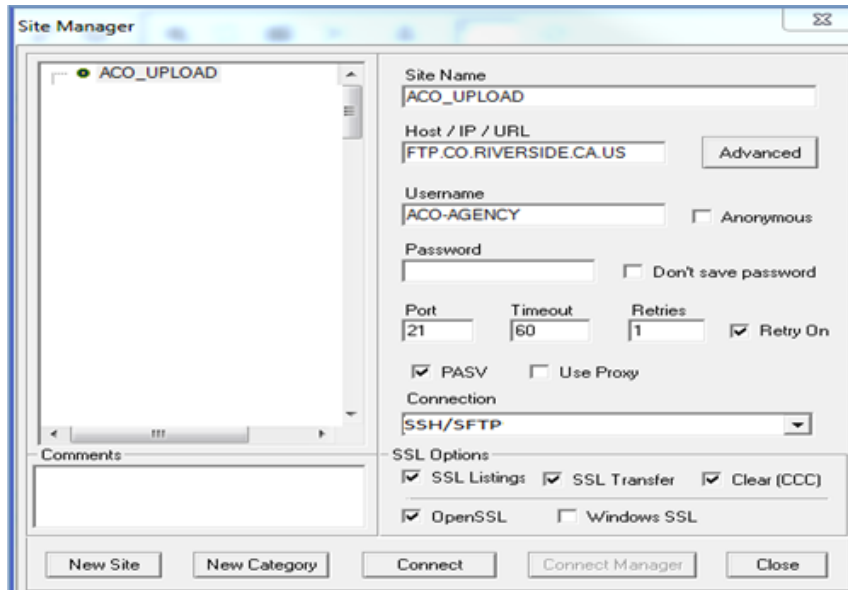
Site Manager

ACO_UPLOAD

Site Name
ACO_UPLOAD

Host / IP / URL
FTP.CO.RIVERSIDE.CA.US

Advanced

Username
ACO-AGENCY

Anonymous

Password

Don't save password

Port
21

Timeout
60

Retries
1

Retry On

PASV

Use Proxy

Connection
SSH/SFTP

Comments

SSL Options

SSL Listings

SSL Transfer

Clear (CCC)

OpenSSL

Windows SSL

New Site

New Category

Connect

Connect Manager

Close